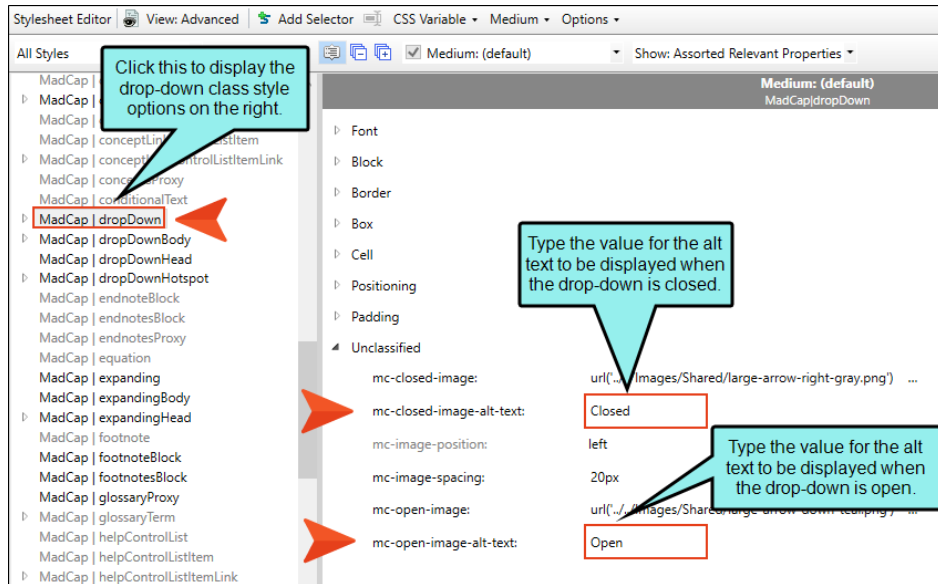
Stylesheet Editor | View: Advanced | Add Selector | CSS Variable ▾ | Medium ▾ | Options ▾

All Styles

Medium: (default) ▾ Show: Assorted Relevant Properties ▾

Click this to display the drop-down class style options on the right.

MadCap | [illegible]
MadCap | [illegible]
MadCap | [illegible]
MadCap | conceptLin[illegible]istItem
MadCap | concept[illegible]ontrolListItemLink
MadCap | conce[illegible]Proxy
MadCap | conditionalText
MadCap | dropDown
MadCap | dropDownBody
MadCap | dropDownHead
MadCap | dropDownHotspot
MadCap | endnoteBlock
MadCap | endnotesBlock
MadCap | endnotesProxy
MadCap | equation
MadCap | expanding
MadCap | expandingBody
MadCap | expandingHead
MadCap | footnote
MadCap | footnoteBlock
MadCap | footnotesBlock
MadCap | glossaryProxy
MadCap | glossaryTerm
MadCap | helpControlList
MadCap | helpControlListItem
MadCap | helpControlListItemLink

Medium: (default)
MadCap|dropDown

Font
Block
Border
Box
Cell
Positioning
Padding
Unclassified

Type the value for the alt text to be displayed when the drop-down is closed.

| | |
|---|---|
| mc-closed-image: | url('.../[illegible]Images/Shared/large-arrow-right-gray.png') ... |
| mc-closed-image-alt-text: | Closed |
| mc-image-position: | left |
| mc-image-spacing: | 20px |
| mc-open-image: | url('../../Images/Shared/large-arrow-down-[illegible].png') ... |
| mc-open-image-alt-text: | Open |

Type the value for the alt text to be displayed when the drop-down is open.